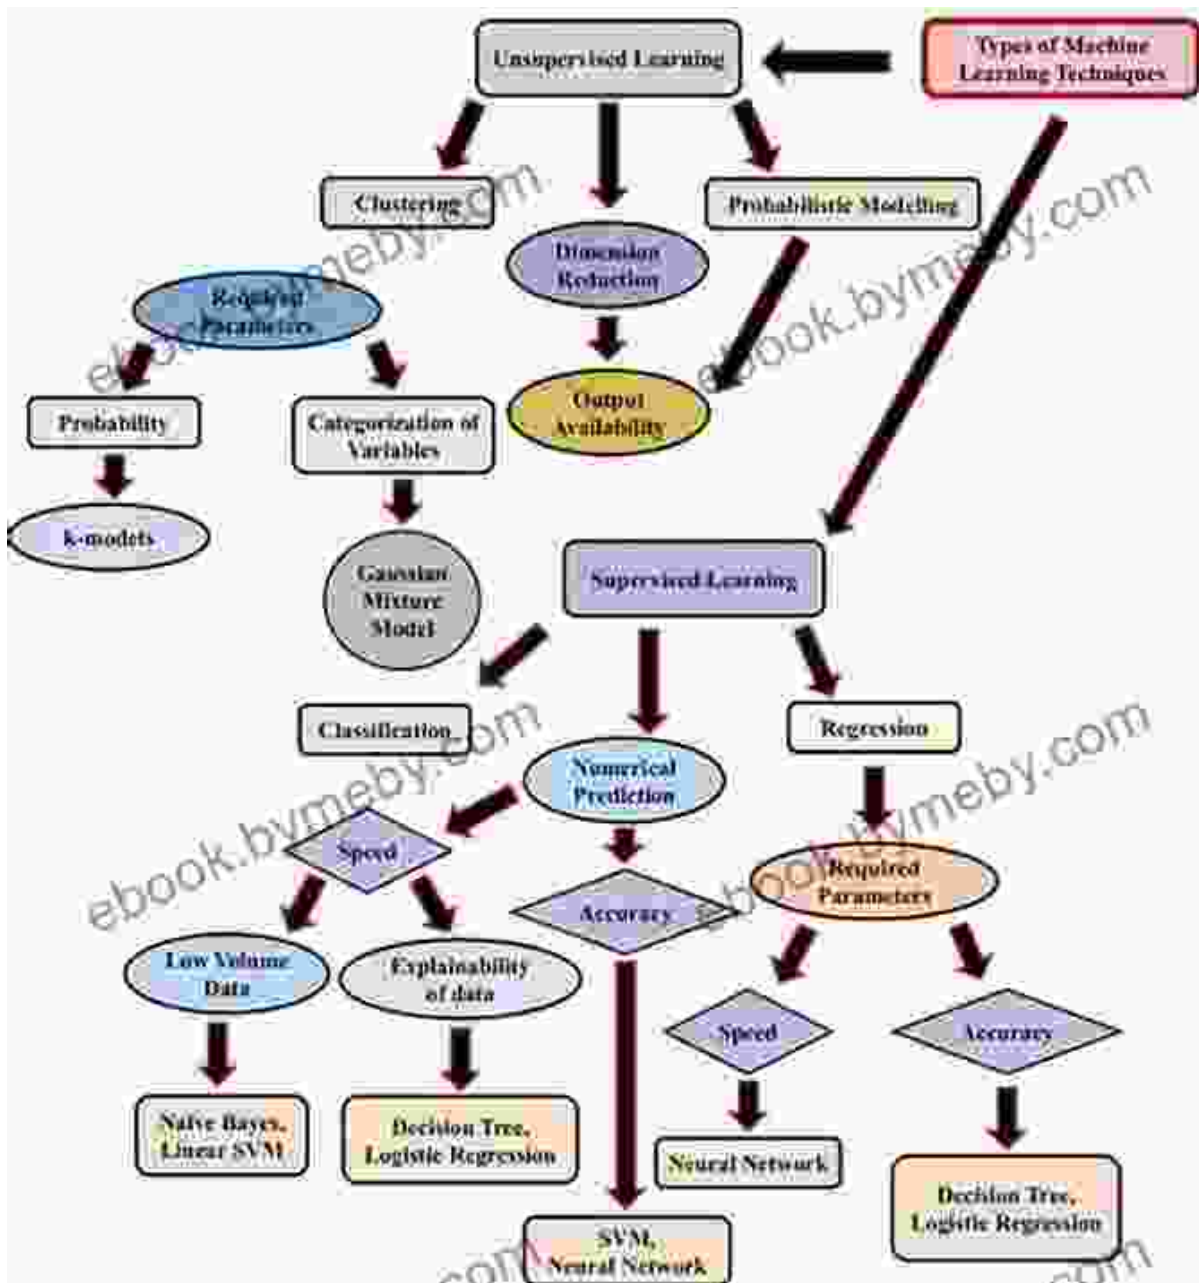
Types of Machine Learning Techniques

Unsupervised Learning

Clustering

Dimension Reduction

Probabilistic Modeling

Required Parameters

Probability

Categorization of Variables

Output Availability

k-models

Gaussian Mixture Model

Supervised Learning

Classification

Numerical Prediction

Regression

Speed

Accuracy

Required Parameters

Low Volume Data

Explainability of data

Speed

Accuracy

Naive Bayes, Linear SVM

Decision Tree, Logistic Regression

Neural Network

Decision Tree, Logistic Regression

SVM, Neural Network

ebook.bymeby.com